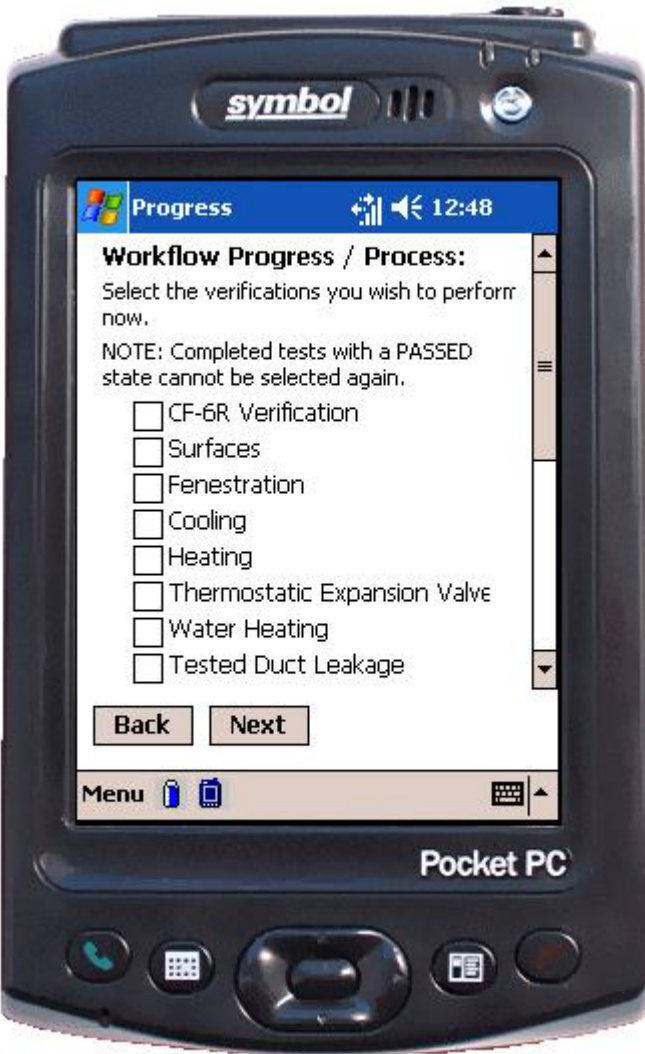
symbol

Progress 12:48

Workflow Progress / Process:

Select the verifications you wish to perform now.

NOTE: Completed tests with a PASSED state cannot be selected again.

CF-6R Verification
Surfaces
Fenestration
Cooling
Heating
Thermostatic Expansion Valve
Water Heating
Tested Duct Leakage

Back Next

Menu

Pocket PC